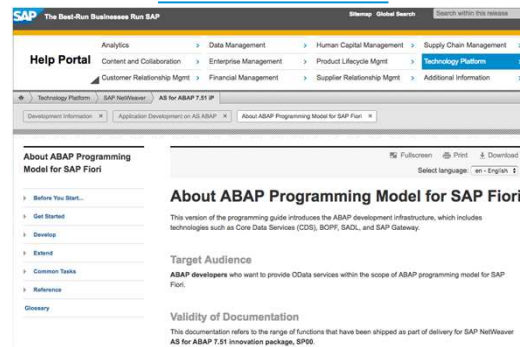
SAP The Best-Run Businesses Run SAP

Sitemap Global Search Search within this release

Help Portal

Analytics
Content and Collaboration
Customer Relationship Mgmt
Data Management
Enterprise Management
Financial Management
Human Capital Management
Product Lifecycle Mgmt
Supplier Relationship Mgmt
Supply Chain Management
Technology Platform
Additional Information

Technology Platform > SAP NetWeaver > AS for ABAP 7.51 iP

Development Information × Application Development on AS ABAP × About ABAP Programming Model for SAP Fiori ×

About ABAP Programming Model for SAP Fiori

Before You Start...
Get Started
Develop
Extend
Common Tasks
Reference
Glossary

Fullscreen Print Download
Select language: en - English

About ABAP Programming Model for SAP Fiori

This version of the programming guide introduces the ABAP development infrastructure, which includes technologies such as Core Data Services (CDS), BOPF, SADL, and SAP Gateway.

Target Audience

ABAP developers who want to provide OData services within the scope of ABAP programming model for SAP Fiori.

Validity of Documentation

This documentation refers to the range of functions that have been shipped as part of delivery for SAP NetWeaver AS for ABAP 7.51 innovation package, SP00.